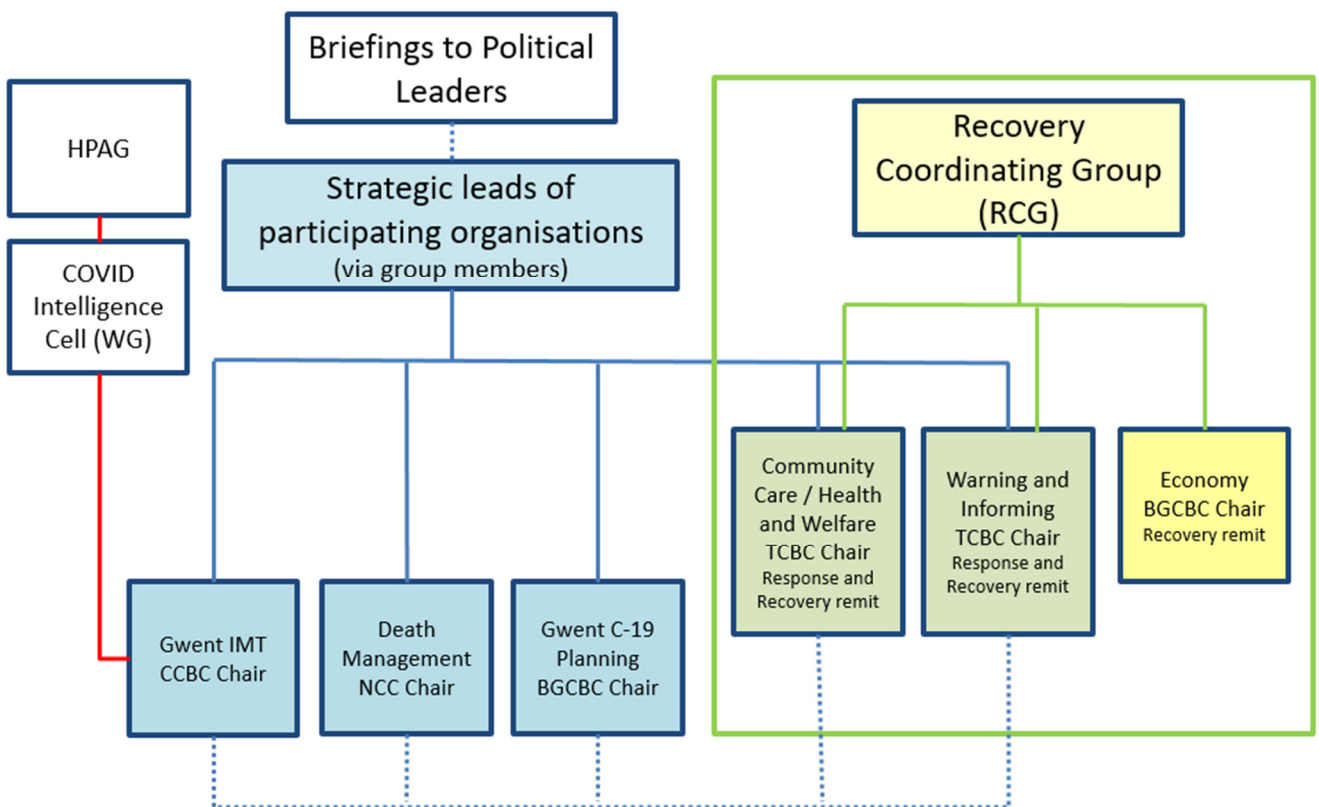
Briefings to Political Leaders

HPAG

COVID Intelligence Cell (WG)

Strategic leads of participating organisations
(via group members)

Recovery Coordinating Group (RCG)

Community Care / Health and Welfare
TCBC Chair
Response and Recovery remit

Warning and Informing
TCBC Chair
Response and Recovery remit

Economy
BGCBC Chair
Recovery remit

Gwent IMT
CCBC Chair

Death Management
NCC Chair

Gwent C-19 Planning
BGCBC Chair